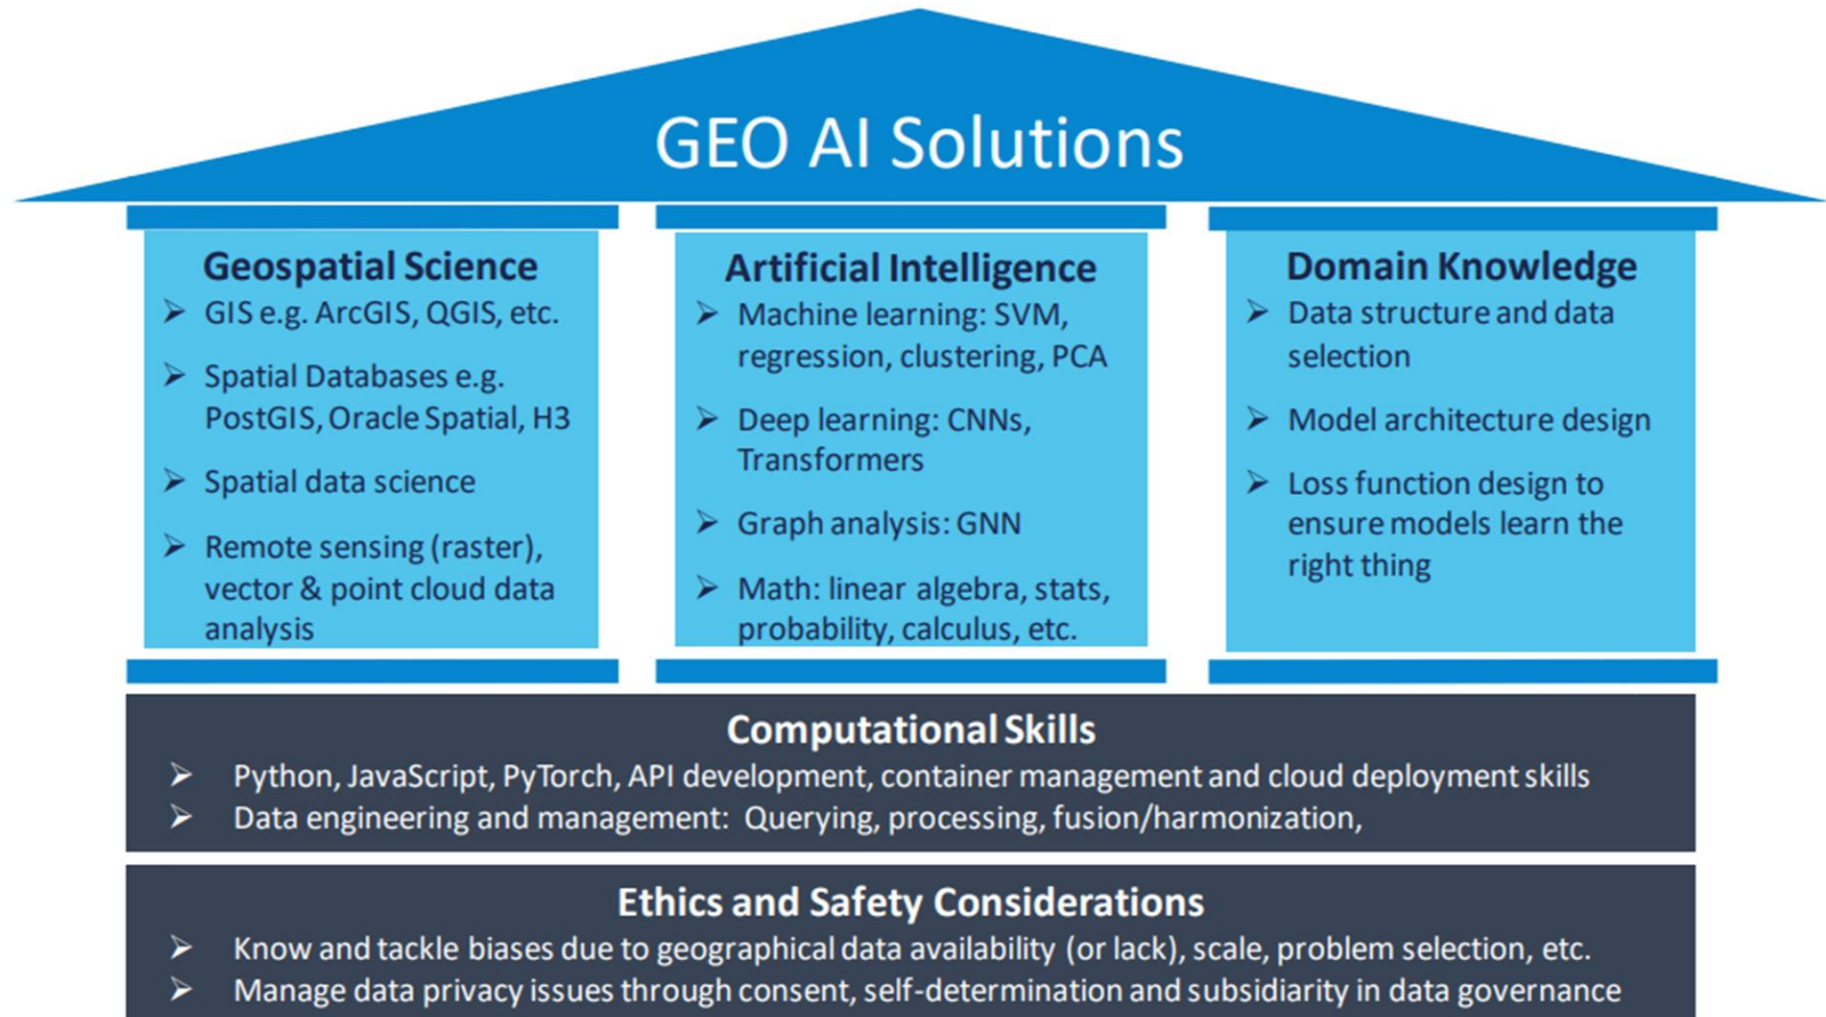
GEO AI Solutions

Geospatial Science
➢ GIS e.g. ArcGIS, QGIS, etc.
➢ Spatial Databases e.g. PostGIS, Oracle Spatial, H3
➢ Spatial data science
➢ Remote sensing (raster), vector & point cloud data analysis

Artificial Intelligence
➢ Machine learning: SVM, regression, clustering, PCA
➢ Deep learning: CNNs, Transformers
➢ Graph analysis: GNN
➢ Math: linear algebra, stats, probability, calculus, etc.

Domain Knowledge
➢ Data structure and data selection
➢ Model architecture design
➢ Loss function design to ensure models learn the right thing

Computational Skills
➢ Python, JavaScript, PyTorch, API development, container management and cloud deployment skills
➢ Data engineering and management: Querying, processing, fusion/harmonization,

Ethics and Safety Considerations
➢ Know and tackle biases due to geographical data availability (or lack), scale, problem selection, etc.
➢ Manage data privacy issues through consent, self-determination and subsidiarity in data governance